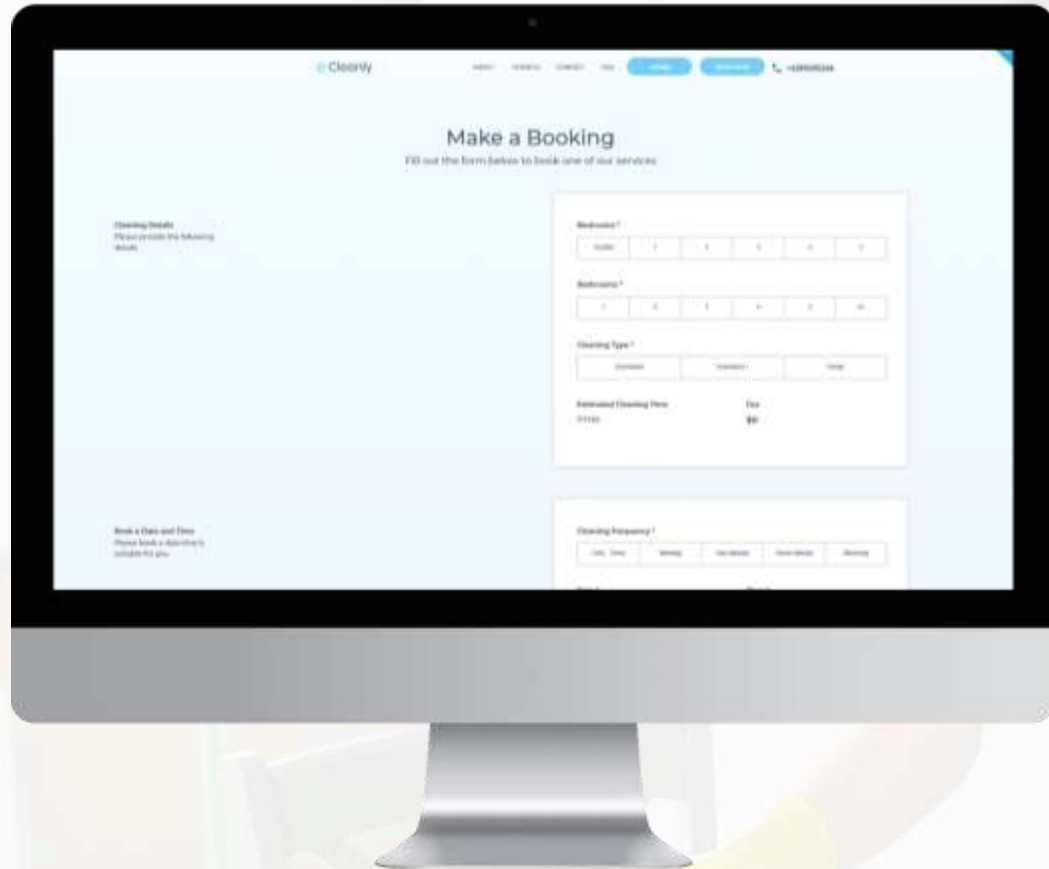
Cleanly

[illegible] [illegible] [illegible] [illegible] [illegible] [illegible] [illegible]

Make a Booking

Fill out the form below to book one of our services

Cleaning Details
Please provide the following details

Bedrooms *

| Studio | 1 | 2 | 3 | 4 | 5 |
|---|---|---|---|---|---|

Bathrooms *

| 1 | 2 | 3 | 4 | 5 | 6 |
|---|---|---|---|---|---|

Cleaning Type *

| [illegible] | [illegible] | Deep |
|---|---|---|

Estimated Cleaning Time
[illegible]

Fee
$0

Book a Date and Time
Please book a date that's suitable for you

Cleaning Frequency *

| One Time | Weekly | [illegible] | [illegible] | Monthly |
|---|---|---|---|---|